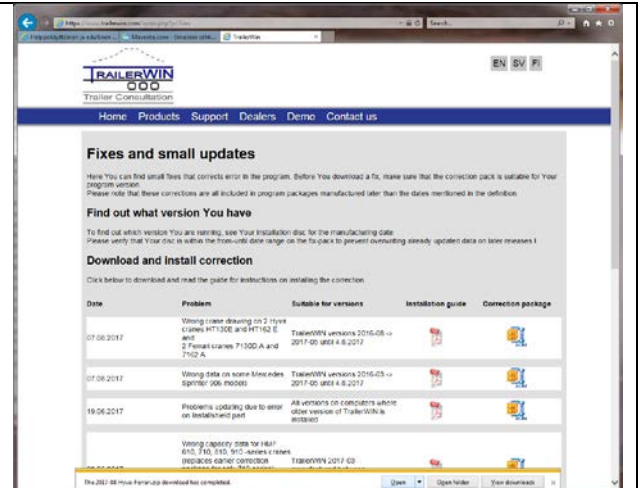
https://www.trailerwin.com/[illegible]

Search...

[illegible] | Maventa.com - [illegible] | TrailerWIN

TRAILERWIN
Trailer Consultation

EN SV FI

Home Products Support Dealers Demo Contact us

Fixes and small updates

Here You can find small fixes that corrects error in the program. Before You download a fix, make sure that the correction pack is suitable for Your program version.
Please note that these corrections are all included in program packages manufactured later than the dates mentioned in the definition.

Find out what version You have

To find out which version You are running, see Your installation disc for the manufacturing date.
Please verify that Your disc is within the from-until date range on the fix-pack to prevent overwriting already updated data on later releases !

Download and install correction

Click below to download and read the guide for instructions on installing the correction.

| Date | Problem | Suitable for versions | Installation guide | Correction package |
|---|---|---|---|---|
| 07.08.2017 | Wrong crane drawing on 2 Hyva cranes HT130E and HT162 E and 2 Ferrari cranes 7130D A and 7162 A | TrailerWIN versions 2016-05 -> 2017-06 until 4.8.2017 | | |
| 07.08.2017 | Wrong data on some Mercedes Sprinter 906 models | TrailerWIN versions 2016-05 -> 2017-06 until 4.8.2017 | | |
| 19.06.2017 | Problems updating due to error on installshield part | All versions on computers where older version of TrailerWIN is installed | | |
| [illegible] | Wrong capacity data for Hiab 610, 710, 810, 910 -series cranes (replaces earlier correction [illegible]) | TrailerWIN 2017-03 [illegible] | | |

The 2017-08 Hyva-Ferrari.zip download has completed. Open | Open folder | View downloads